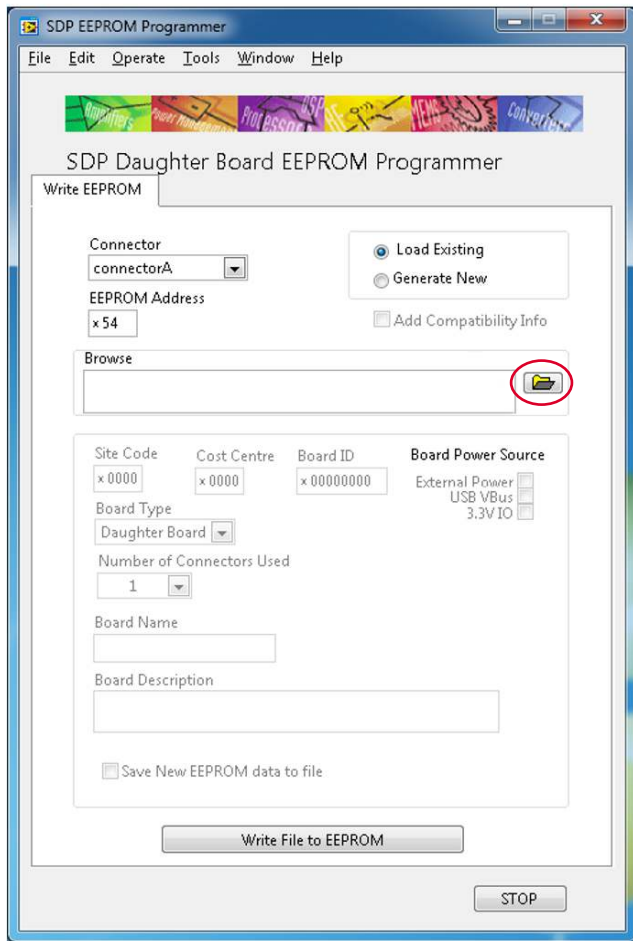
SDP EEPROM Programmer

File Edit Operate Tools Window Help

Amplifiers Power Management Processors RF MEMS Converters

SDP Daughter Board EEPROM Programmer

Write EEPROM

Connector
connectorA

EEPROM Address
x 54

Load Existing
Generate New

Add Compatibility Info

Browse

Site Code
x 0000

Cost Centre
x 0000

Board ID
x 00000000

Board Power Source
External Power
USB VBus
3.3V IO

Board Type
Daughter Board

Number of Connectors Used
1

Board Name

Board Description

Save New EEPROM data to file

Write File to EEPROM

STOP